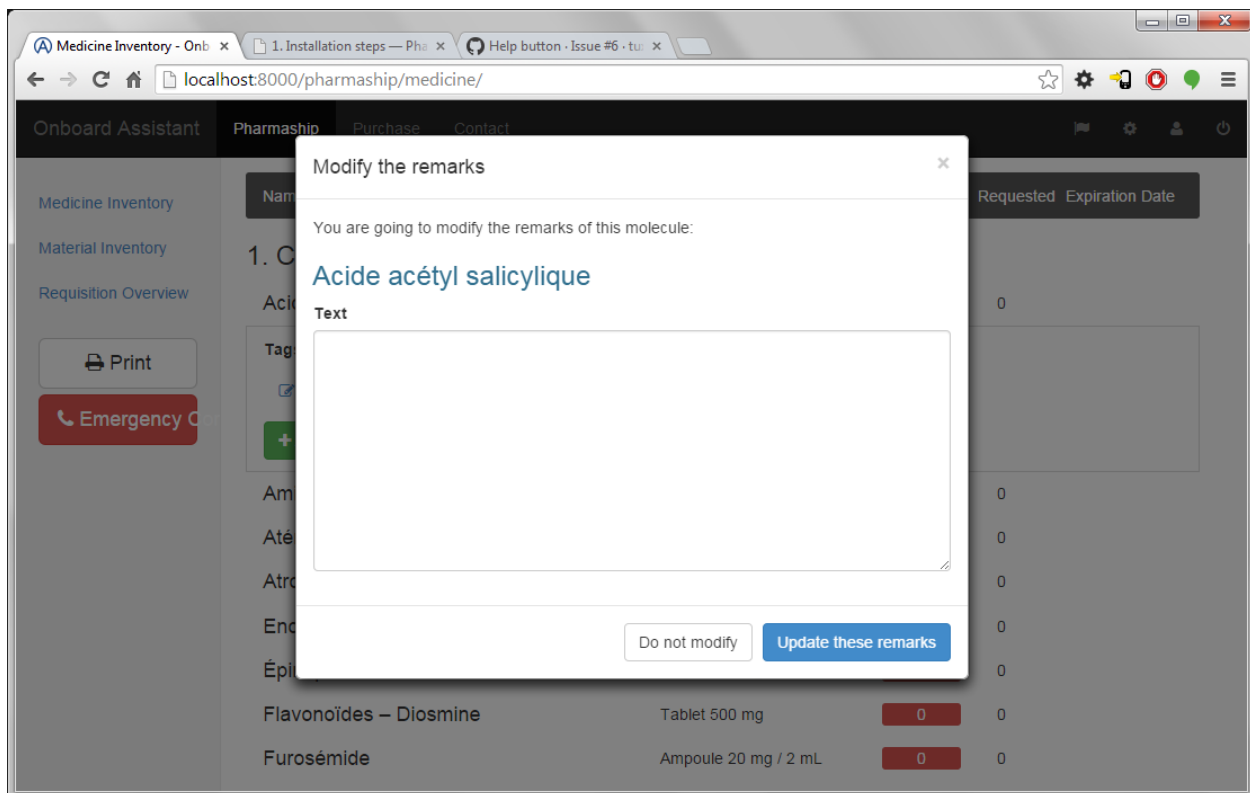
Medicine Inventory - Onb ×
1. Installation steps — Pha ×
Help button · Issue #6 · tu ×

localhost:8000/pharmaship/medicine/

Onboard Assistant
Pharmaship
Purchase
Contact

Medicine Inventory
Material Inventory
Requisition Overview

Print
Emergency C

Nam
Requested
Expiration Date

1. C
Aci
0
Tag
Am
0
Até
0
Atr
0
End
0
Épi
0
Flavonoïdes – Diosmine
Tablet 500 mg
0
0
Furosémide
Ampoule 20 mg / 2 mL
0
0

Modify the remarks
×
You are going to modify the remarks of this molecule:

Acide acétyl salicylique

Text

Do not modify
Update these remarks